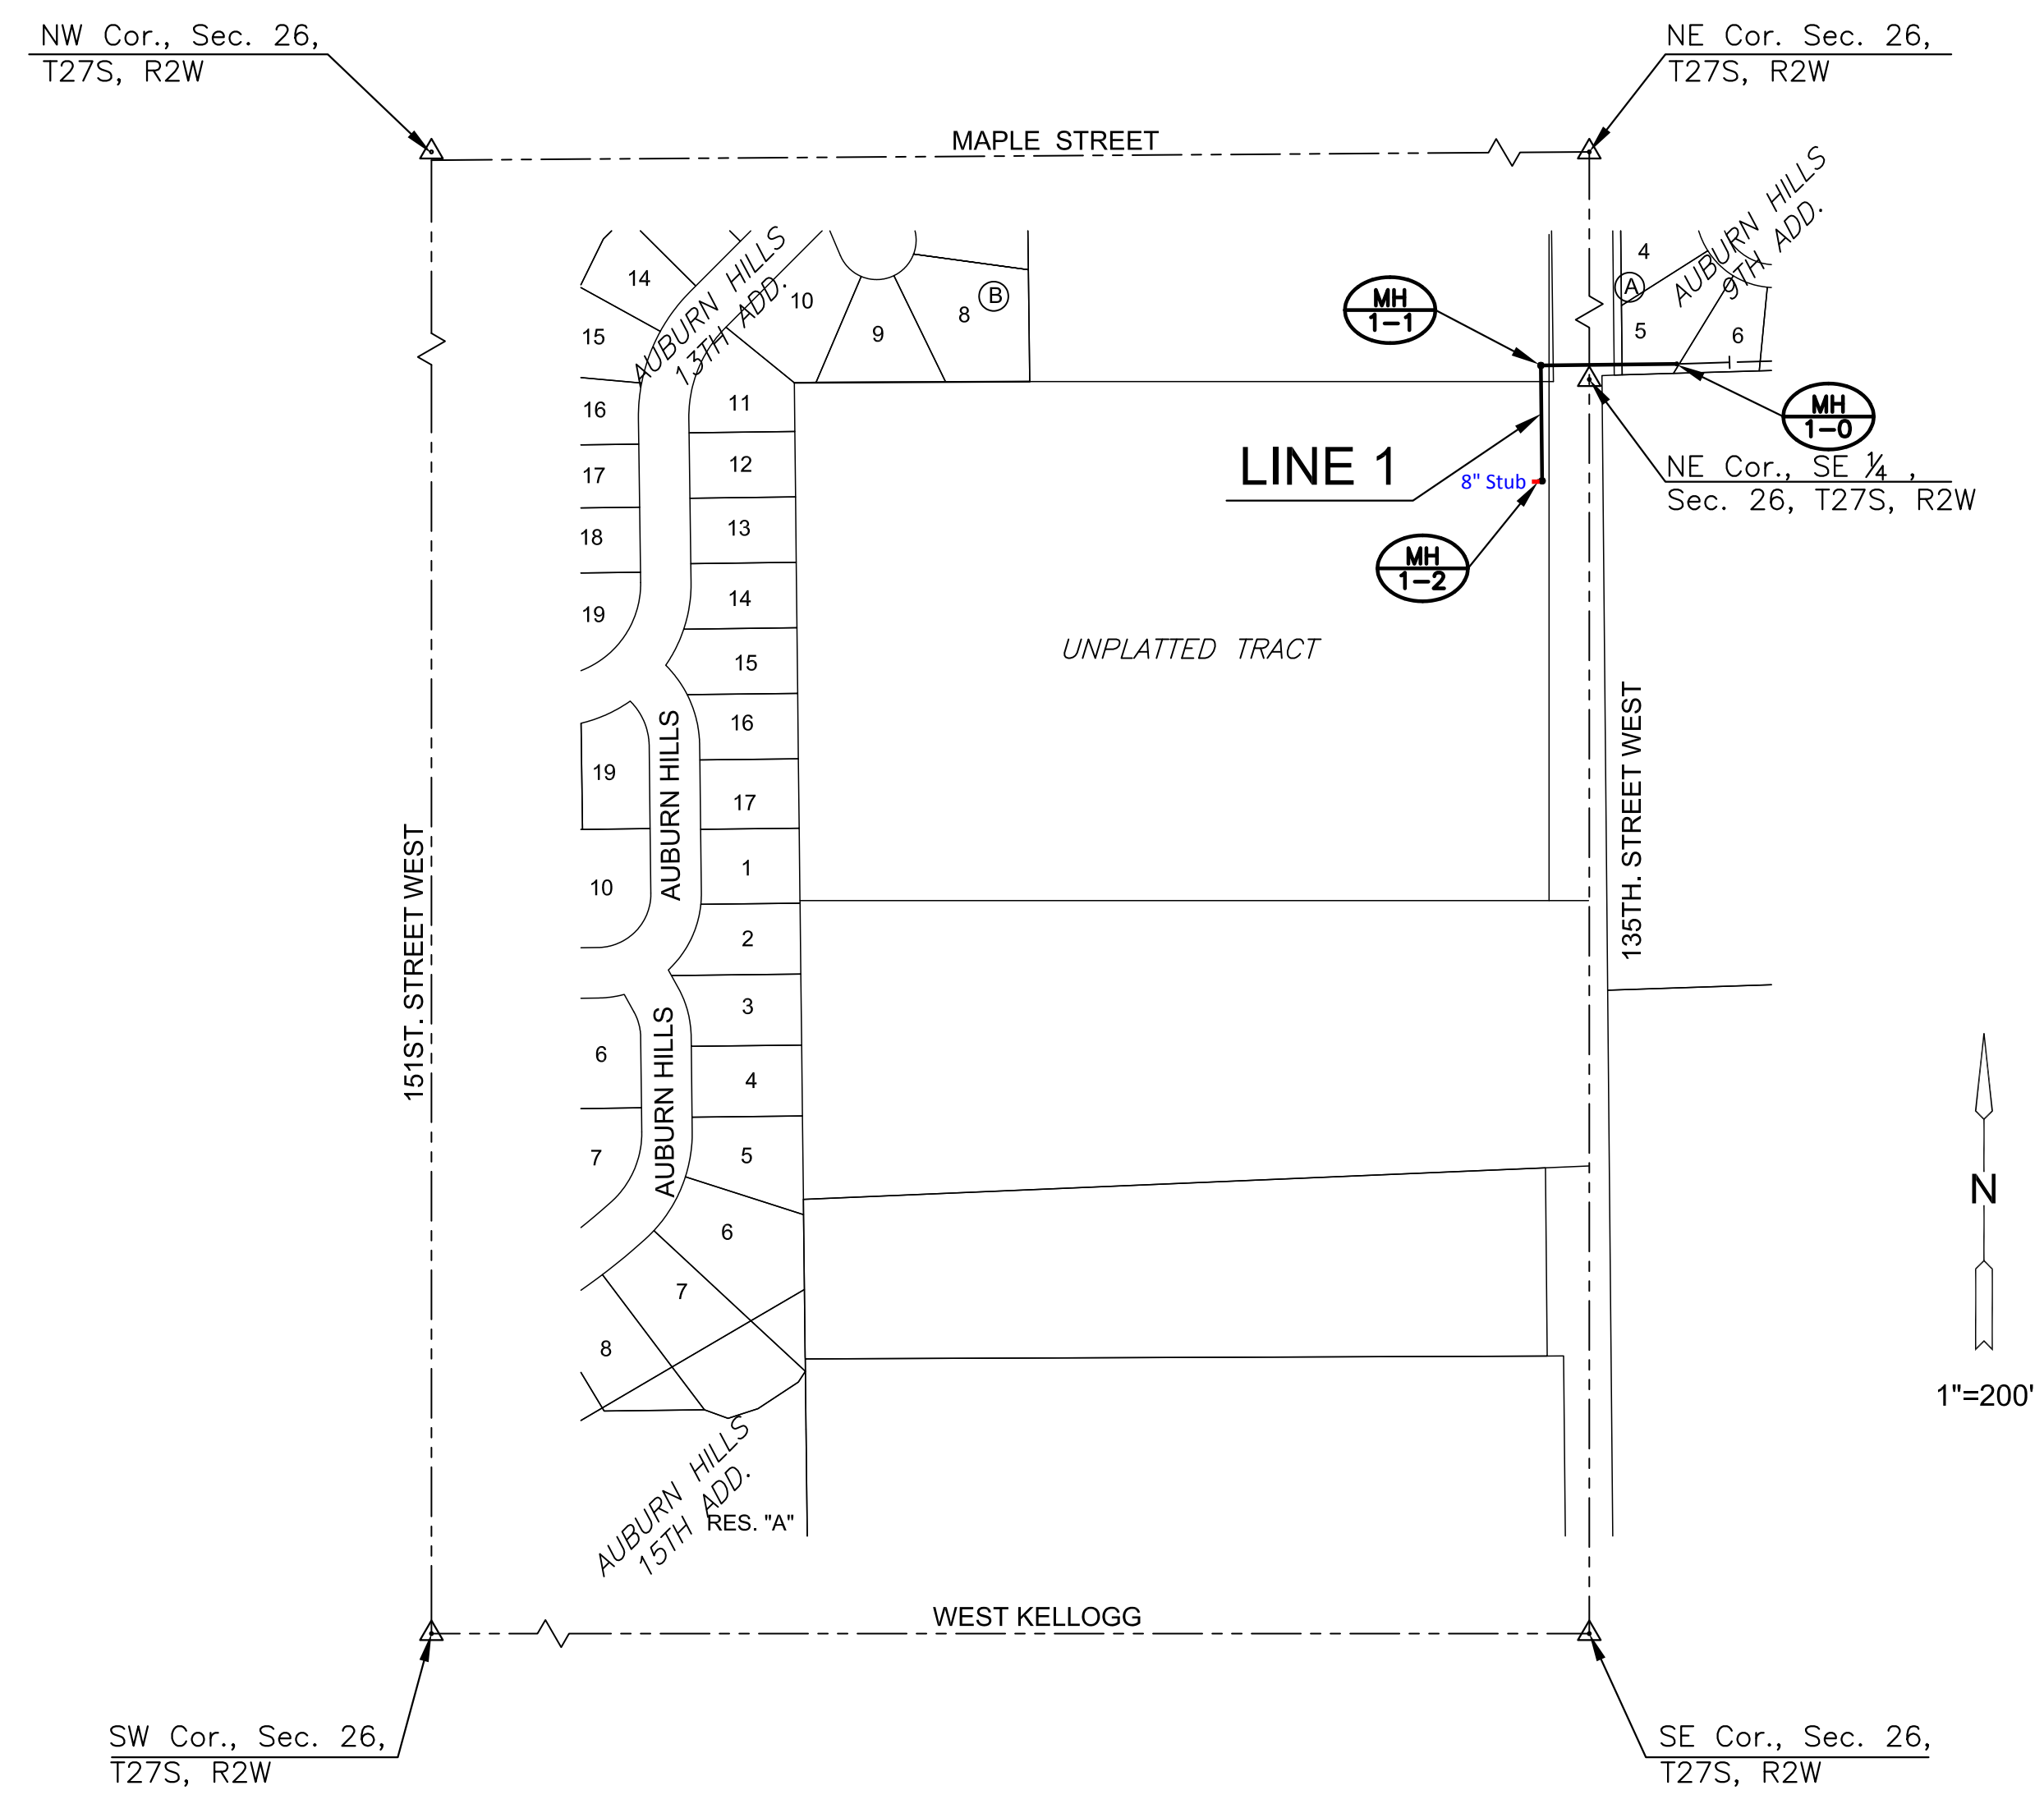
NW Cor., Sec. 26, T27S, R2W

NE Cor. Sec. 26, T27S, R2W

MAPLE STREET

AUBURN HILLS 13TH ADD.

14
15
16
17
18
19
10
9
8
(B)
11
12
13
14
15
16
17
1
2
3
4
5
6
7
8
19
10
6
7

4
(A)
5
6
AUBURN HILLS 9TH ADD.

MH 1–1

MH 1–0

LINE 1

8" Stub

MH 1–2

NE Cor., SE ¼, Sec. 26, T27S, R2W

UNPLATTED TRACT

AUBURN HILLS

AUBURN HILLS

151ST. STREET WEST

135TH. STREET WEST

N

1"=200'

AUBURN HILLS 15TH ADD.

RES. "A"

WEST KELLOGG

SW Cor., Sec. 26, T27S, R2W

SE Cor., Sec. 26, T27S, R2W